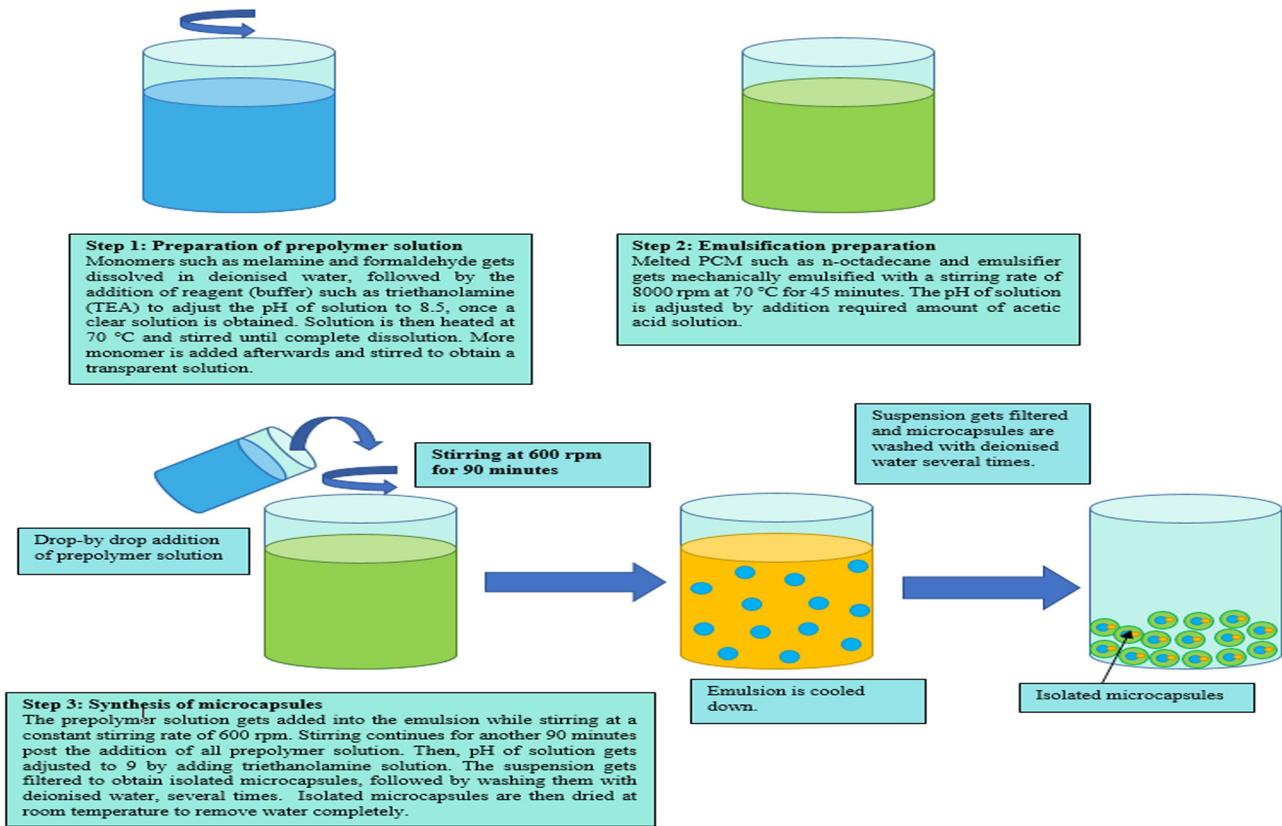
**Step 1: Preparation of prepolymer solution**
Monomers such as melamine and formaldehyde gets dissolved in deionised water, followed by the addition of reagent (buffer) such as triethanolamine (TEA) to adjust the pH of solution to 8.5, once a clear solution is obtained. Solution is then heated at 70 °C and stirred until complete dissolution. More monomer is added afterwards and stirred to obtain a transparent solution.

**Step 2: Emulsification preparation**
Melted PCM such as n-octadecane and emulsifier gets mechanically emulsified with a stirring rate of 8000 rpm at 70 °C for 45 minutes. The pH of solution is adjusted by addition required amount of acetic acid solution.

Stirring at 600 rpm for 90 minutes

Suspension gets filtered and microcapsules are washed with deionised water several times.

Drop-by drop addition of prepolymer solution

Emulsion is cooled down.

Isolated microcapsules

**Step 3: Synthesis of microcapsules**
The prepolymer solution gets added into the emulsion while stirring at a constant stirring rate of 600 rpm. Stirring continues for another 90 minutes post the addition of all prepolymer solution. Then, pH of solution gets adjusted to 9 by adding triethanolamine solution. The suspension gets filtered to obtain isolated microcapsules, followed by washing them with deionised water, several times. Isolated microcapsules are then dried at room temperature to remove water completely.